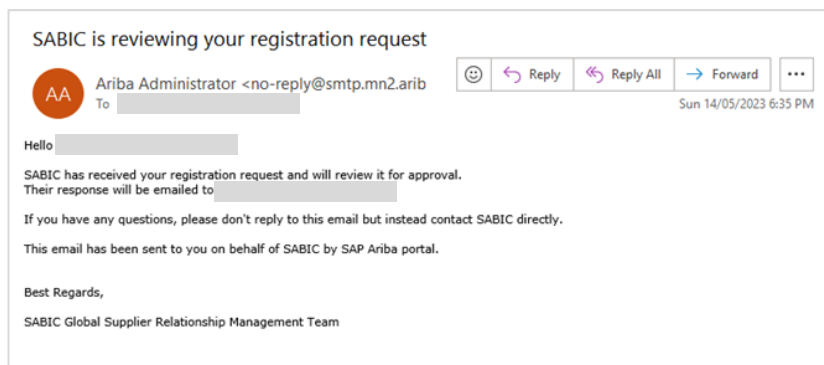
SABIC is reviewing your registration request

AA

Ariba Administrator <no-reply@smtp.mn2.arib

To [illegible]

Reply

Reply All

Forward

...

Sun 14/05/2023 6:35 PM

Hello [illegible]

SABIC has received your registration request and will review it for approval.
Their response will be emailed to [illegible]

If you have any questions, please don't reply to this email but instead contact SABIC directly.

This email has been sent to you on behalf of SABIC by SAP Ariba portal.

Best Regards,

SABIC Global Supplier Relationship Management Team